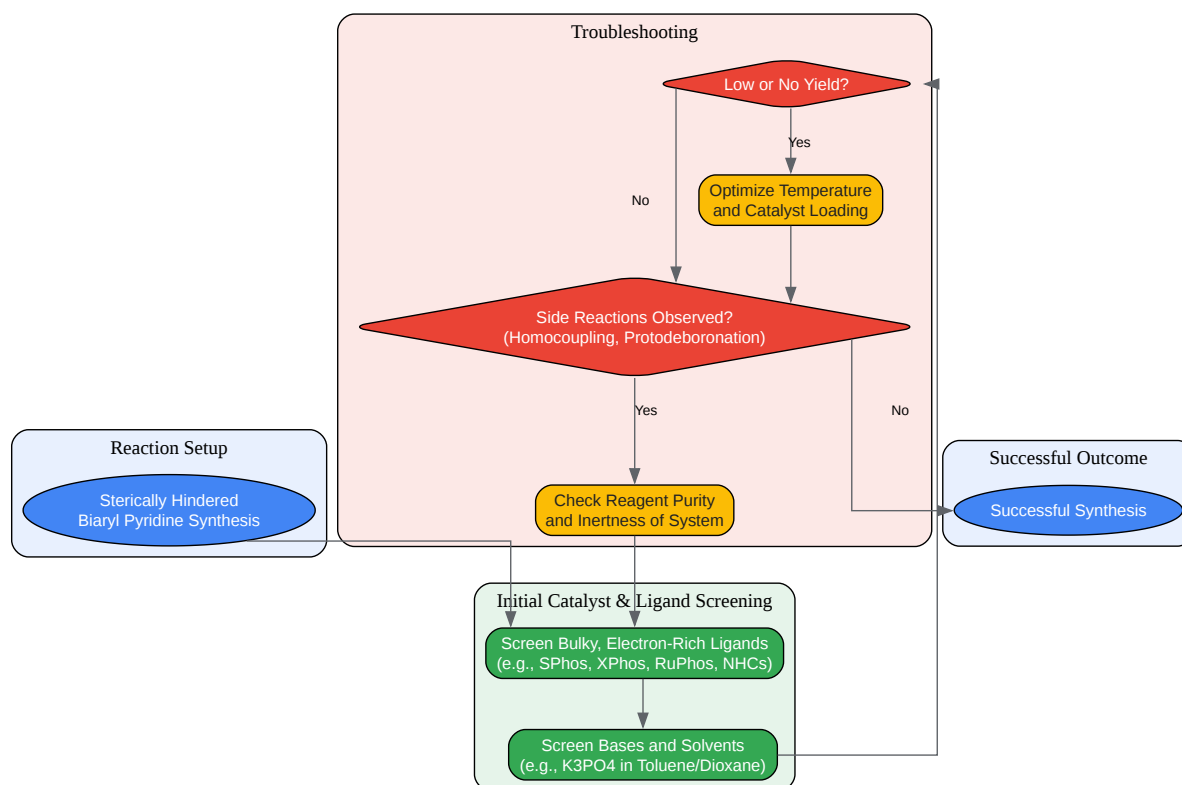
Troubleshooting

Low or No Yield?

Yes

No

Optimize Temperature and Catalyst Loading

Side Reactions Observed? (Homocoupling, Protodeboronation)

Yes

No

Check Reagent Purity and Inertness of System

Reaction Setup

Sterically Hindered Biaryl Pyridine Synthesis

Successful Outcome

Successful Synthesis

Initial Catalyst & Ligand Screening

Screen Bulky, Electron-Rich Ligands (e.g., SPhos, XPhos, RuPhos, NHCs)

Screen Bases and Solvents (e.g., K3PO4 in Toluene/Dioxane)